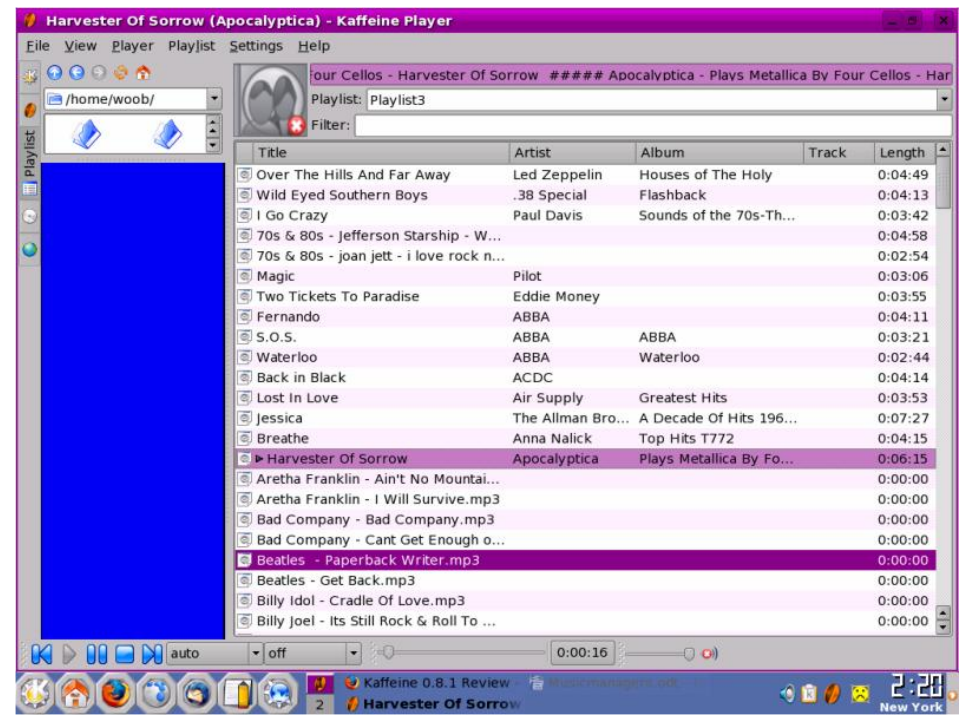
Harvester Of Sorrow (Apocalyptica) - Kaffeine Player

File View Player Playlist Settings Help

/home/woob/

Playlist

our Cellos - Harvester Of Sorrow ##### Apocalyptica - Plays Metallica By Four Cellos - Har

Playlist: Playlist3

Filter:

| Title | Artist | Album | Track | Length |
|---|---|---|---|---|
| Over The Hills And Far Away | Led Zeppelin | Houses of The Holy | | 0:04:49 |
| Wild Eyed Southern Boys | .38 Special | Flashback | | 0:04:13 |
| I Go Crazy | Paul Davis | Sounds of the 70s-Th... | | 0:03:42 |
| 70s & 80s - Jefferson Starship - W... | | | | 0:04:58 |
| 70s & 80s - joan jett - i love rock n... | | | | 0:02:54 |
| Magic | Pilot | | | 0:03:06 |
| Two Tickets To Paradise | Eddie Money | | | 0:03:55 |
| Fernando | ABBA | | | 0:04:11 |
| S.O.S. | ABBA | ABBA | | 0:03:21 |
| Waterloo | ABBA | Waterloo | | 0:02:44 |
| Back in Black | ACDC | | | 0:04:14 |
| Lost In Love | Air Supply | Greatest Hits | | 0:03:53 |
| Jessica | The Allman Bro... | A Decade Of Hits 196... | | 0:07:27 |
| Breathe | Anna Nalick | Top Hits T772 | | 0:04:15 |
| Harvester Of Sorrow | Apocalyptica | Plays Metallica By Fo... | | 0:06:15 |
| Aretha Franklin - Ain't No Mountai... | | | | 0:00:00 |
| Aretha Franklin - I Will Survive.mp3 | | | | 0:00:00 |
| Bad Company - Bad Company.mp3 | | | | 0:00:00 |
| Bad Company - Cant Get Enough o... | | | | 0:00:00 |
| Beatles - Paperback Writer.mp3 | | | | 0:00:00 |
| Beatles - Get Back.mp3 | | | | 0:00:00 |
| Billy Idol - Cradle Of Love.mp3 | | | | 0:00:00 |
| Billy Joel - Its Still Rock & Roll To ... | | | | 0:00:00 |

auto off 0:00:16

2 Kaffeine 0.8.1 Review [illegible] Harvester Of Sorrow 2:20 New York